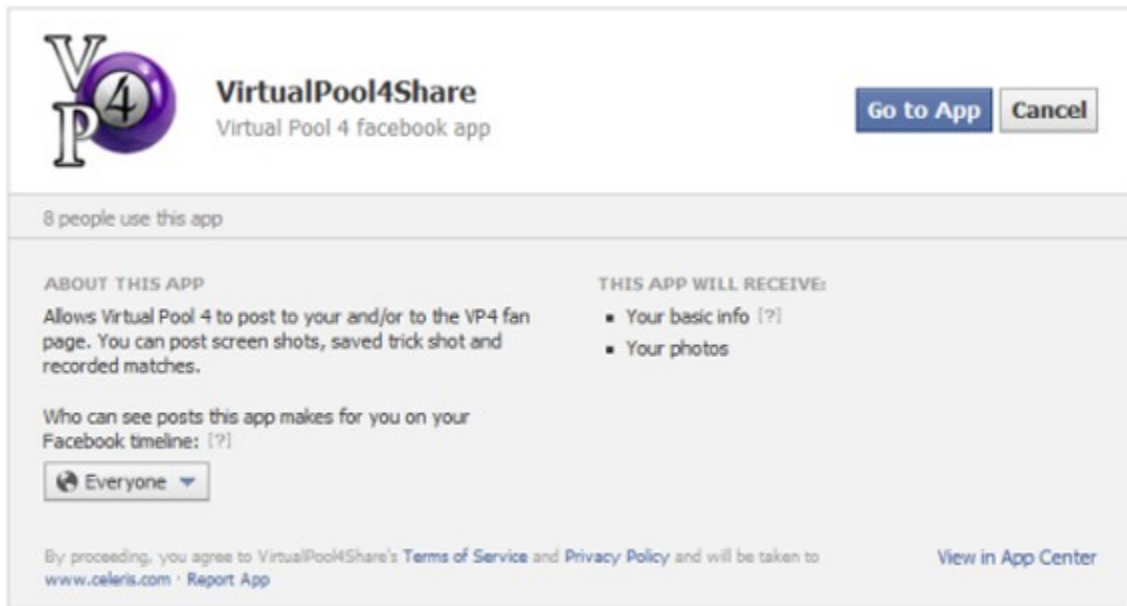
VP4

VirtualPool4Share
Virtual Pool 4 facebook app

Go to App Cancel

8 people use this app

ABOUT THIS APP
Allows Virtual Pool 4 to post to your and/or to the VP4 fan page. You can post screen shots, saved trick shot and recorded matches.

Who can see posts this app makes for you on your Facebook timeline: [?]

Everyone

THIS APP WILL RECEIVE:
- Your basic info [?]
- Your photos

By proceeding, you agree to VirtualPool4Share's Terms of Service and Privacy Policy and will be taken to www.celeris.com · Report App

View in App Center